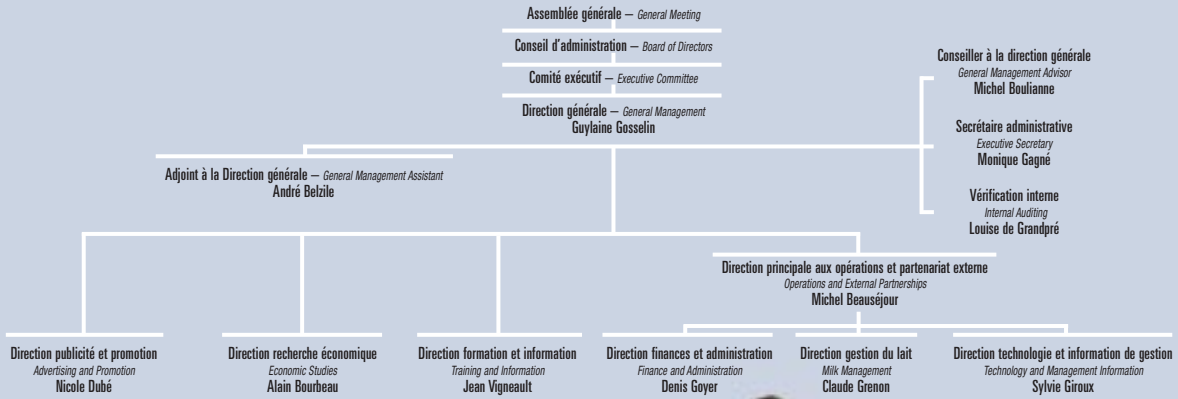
Assemblée générale – General Meeting

Conseil d'administration – Board of Directors

Comité exécutif – Executive Committee

Direction générale – General Management
Guylaine Gosselin

Conseiller à la direction générale
General Management Advisor
Michel Boulianne

Secrétaire administrative
Executive Secretary
Monique Gagné

Vérification interne
Internal Auditing
Louise de Grandpré

Adjoint à la Direction générale – General Management Assistant
André Belzile

Direction principale aux opérations et partenariat externe
Operations and External Partnerships
Michel Beauséjour

Direction publicité et promotion
Advertising and Promotion
Nicole Dubé

Direction recherche économique
Economic Studies
Alain Bourbeau

Direction formation et information
Training and Information
Jean Vigneault

Direction finances et administration
Finance and Administration
Denis Goyer

Direction gestion du lait
Milk Management
Claude Grenon

Direction technologie et information de gestion
Technology and Management Information
Sylvie Giroux